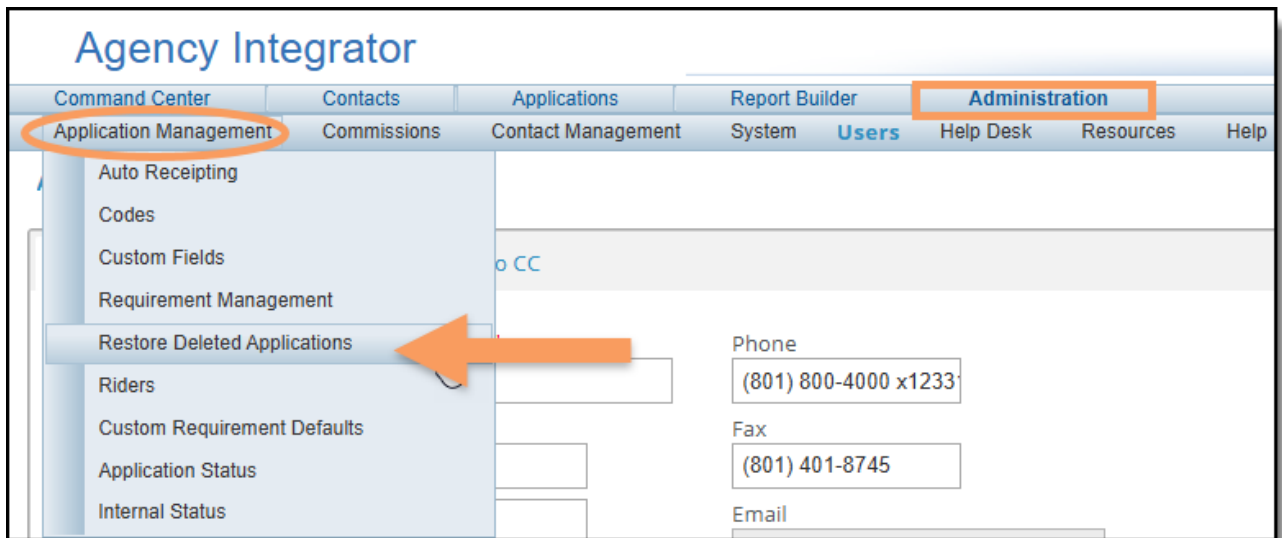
Agency Integrator

Command Center | Contacts | Applications | Report Builder | Administration

Application Management | Commissions | Contact Management | System | Users | Help Desk | Resources | Help

Auto Receipting
Codes
Custom Fields
Requirement Management
Restore Deleted Applications
Riders
Custom Requirement Defaults
Application Status
Internal Status

o CC

Phone
(801) 800-4000 x1233

Fax
(801) 401-8745

Email